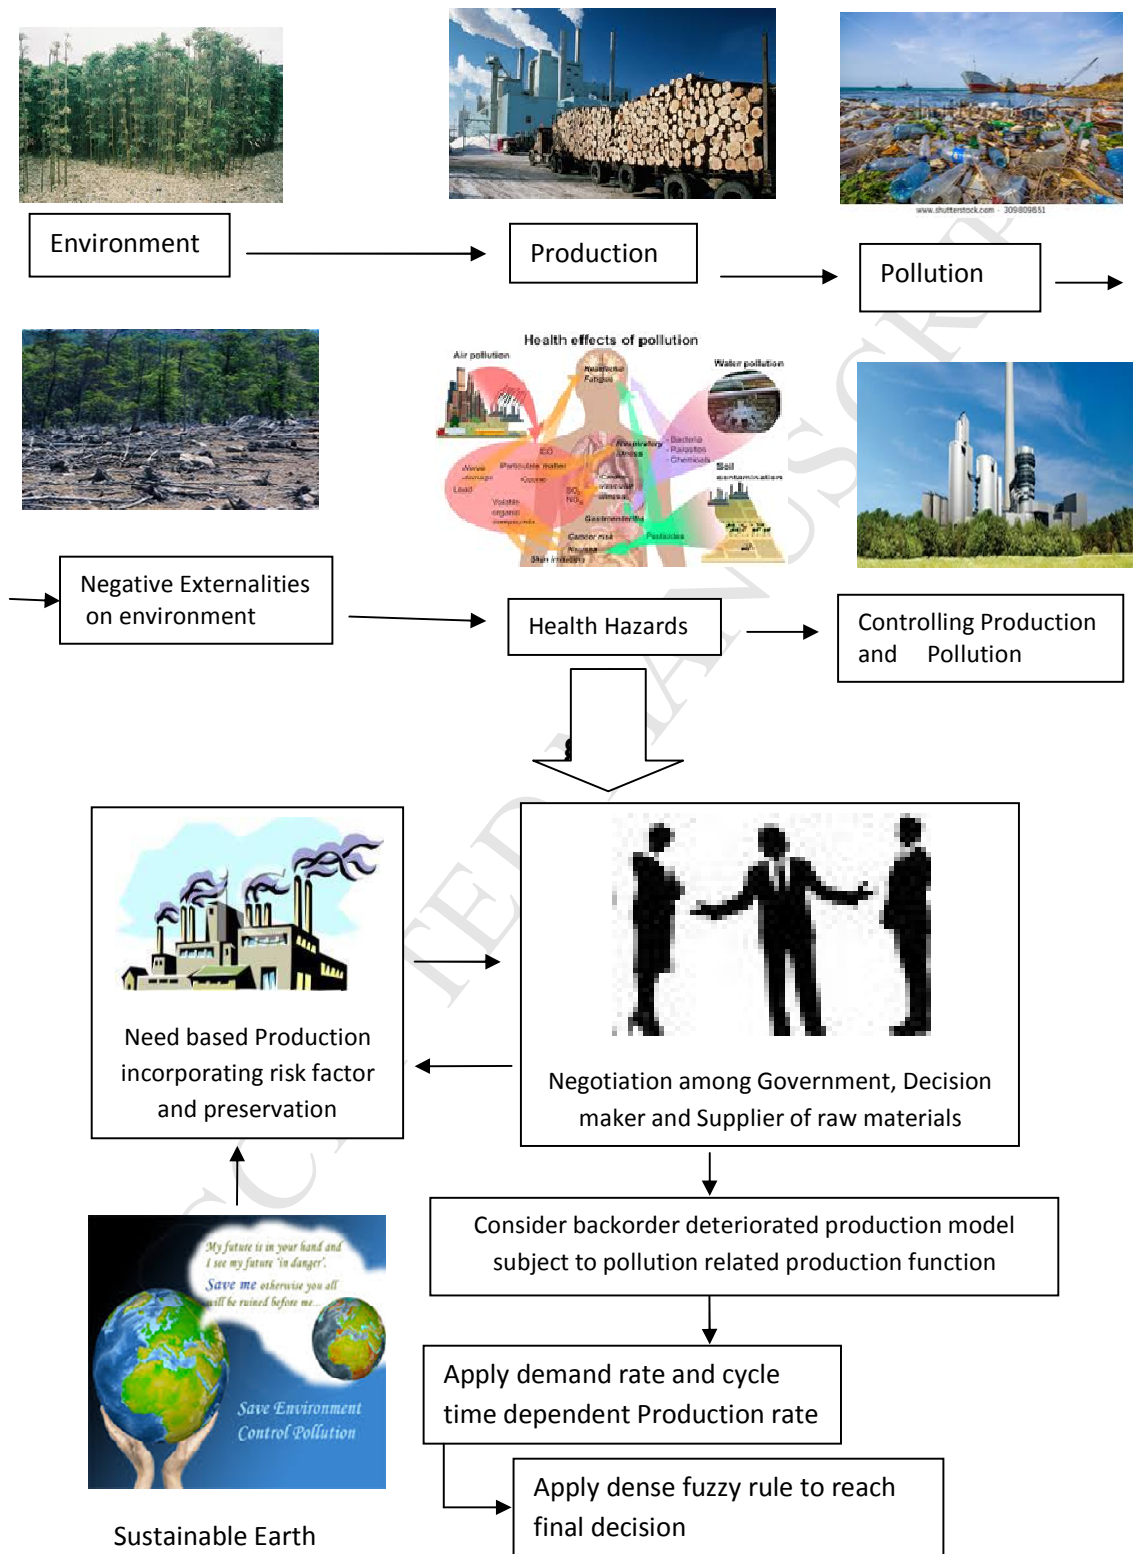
Environment

Production

www.shutterstock.com · 309809651

Pollution

Health effects of pollution

Air pollution

Water pollution

Soil contamination

Negative Externalities on environment

Health Hazards

Controlling Production and Pollution

Need based Production incorporating risk factor and preservation

Negotiation among Government, Decision maker and Supplier of raw materials

Consider backorder deteriorated production model subject to pollution related production function

Apply demand rate and cycle time dependent Production rate

Apply dense fuzzy rule to reach final decision

My future is in your hand and I see my future 'in danger'. Save me otherwise you all will be ruined before me...

Save Environment Control Pollution

Sustainable Earth

ACCEPTED MANUSCRIPT